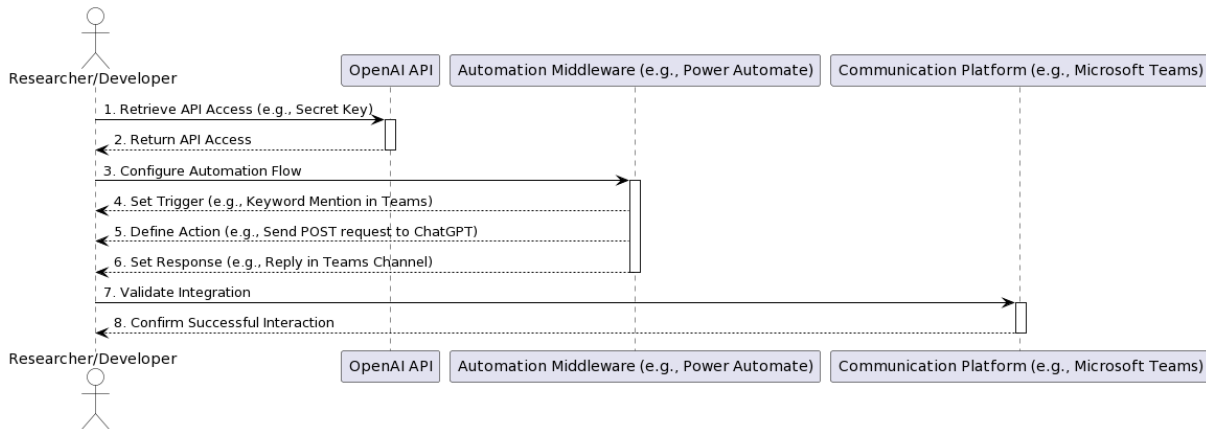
Researcher/Developer

OpenAI API

Automation Middleware (e.g., Power Automate)

Communication Platform (e.g., Microsoft Teams)

1. Retrieve API Access (e.g., Secret Key)

2. Return API Access

3. Configure Automation Flow

4. Set Trigger (e.g., Keyword Mention in Teams)

5. Define Action (e.g., Send POST request to ChatGPT)

6. Set Response (e.g., Reply in Teams Channel)

7. Validate Integration

8. Confirm Successful Interaction

Researcher/Developer

OpenAI API

Automation Middleware (e.g., Power Automate)

Communication Platform (e.g., Microsoft Teams)